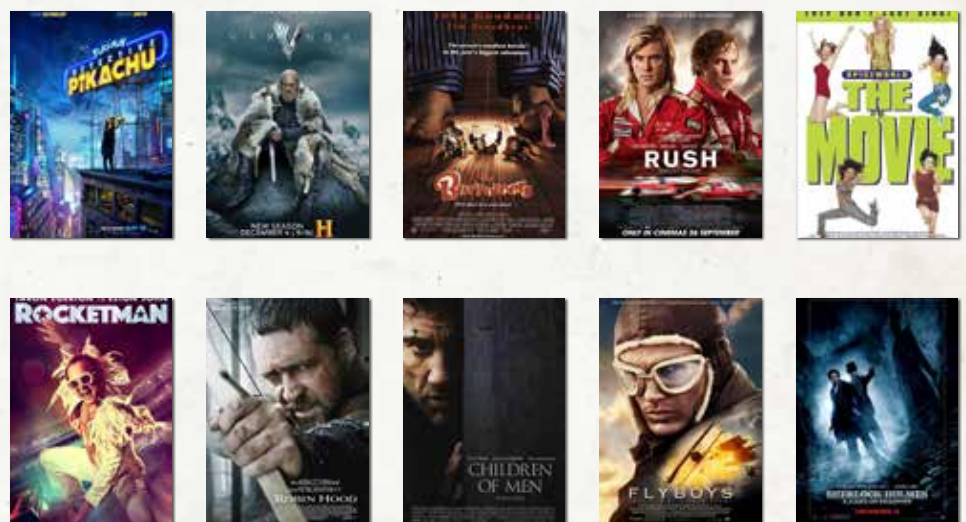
DETECTIVE PIKACHU

VIKINGS
NEW SEASON
DECEMBER 4
H

JOHN GOODMAN
The Borrowers

RUSH
ONLY IN CINEMAS 26 SEPTEMBER

SPICEWORLD
THE MOVIE

TARON EGERTON IS ELTON JOHN
ROCKETMAN

ROBIN HOOD

CHILDREN OF MEN

FLYBOYS

SHERLOCK HOLMES
A GAME OF SHADOWS